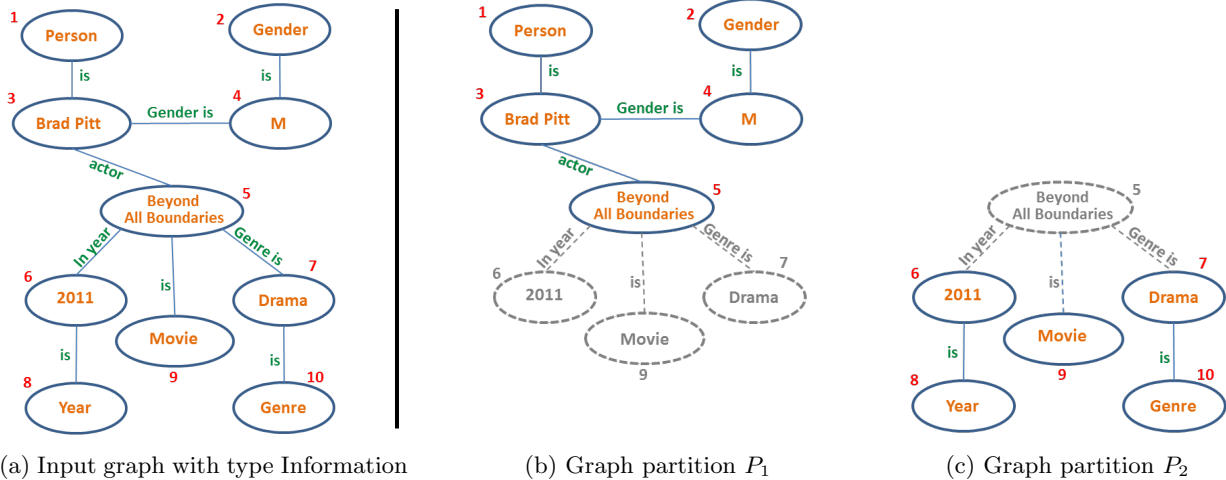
1 Person
2 Gender
is
is
3 Brad Pitt
Gender is
4 M
actor
Beyond All Boundaries 5
In year
is
Genre is
6 2011
7 Drama
is
Movie
is
9
8 Year
10 Genre

(a) Input graph with type Information

1 Person
2 Gender
is
is
3 Brad Pitt
Gender is
4 M
actor
Beyond All Boundaries 5
In year
is
Genre is
6 2011
7 Drama
Movie
9

(b) Graph partition $P_1$

Beyond All Boundaries 5
In year
is
Genre is
6 2011
7 Drama
is
Movie
is
9
8 Year
10 Genre

(c) Graph partition $P_2$